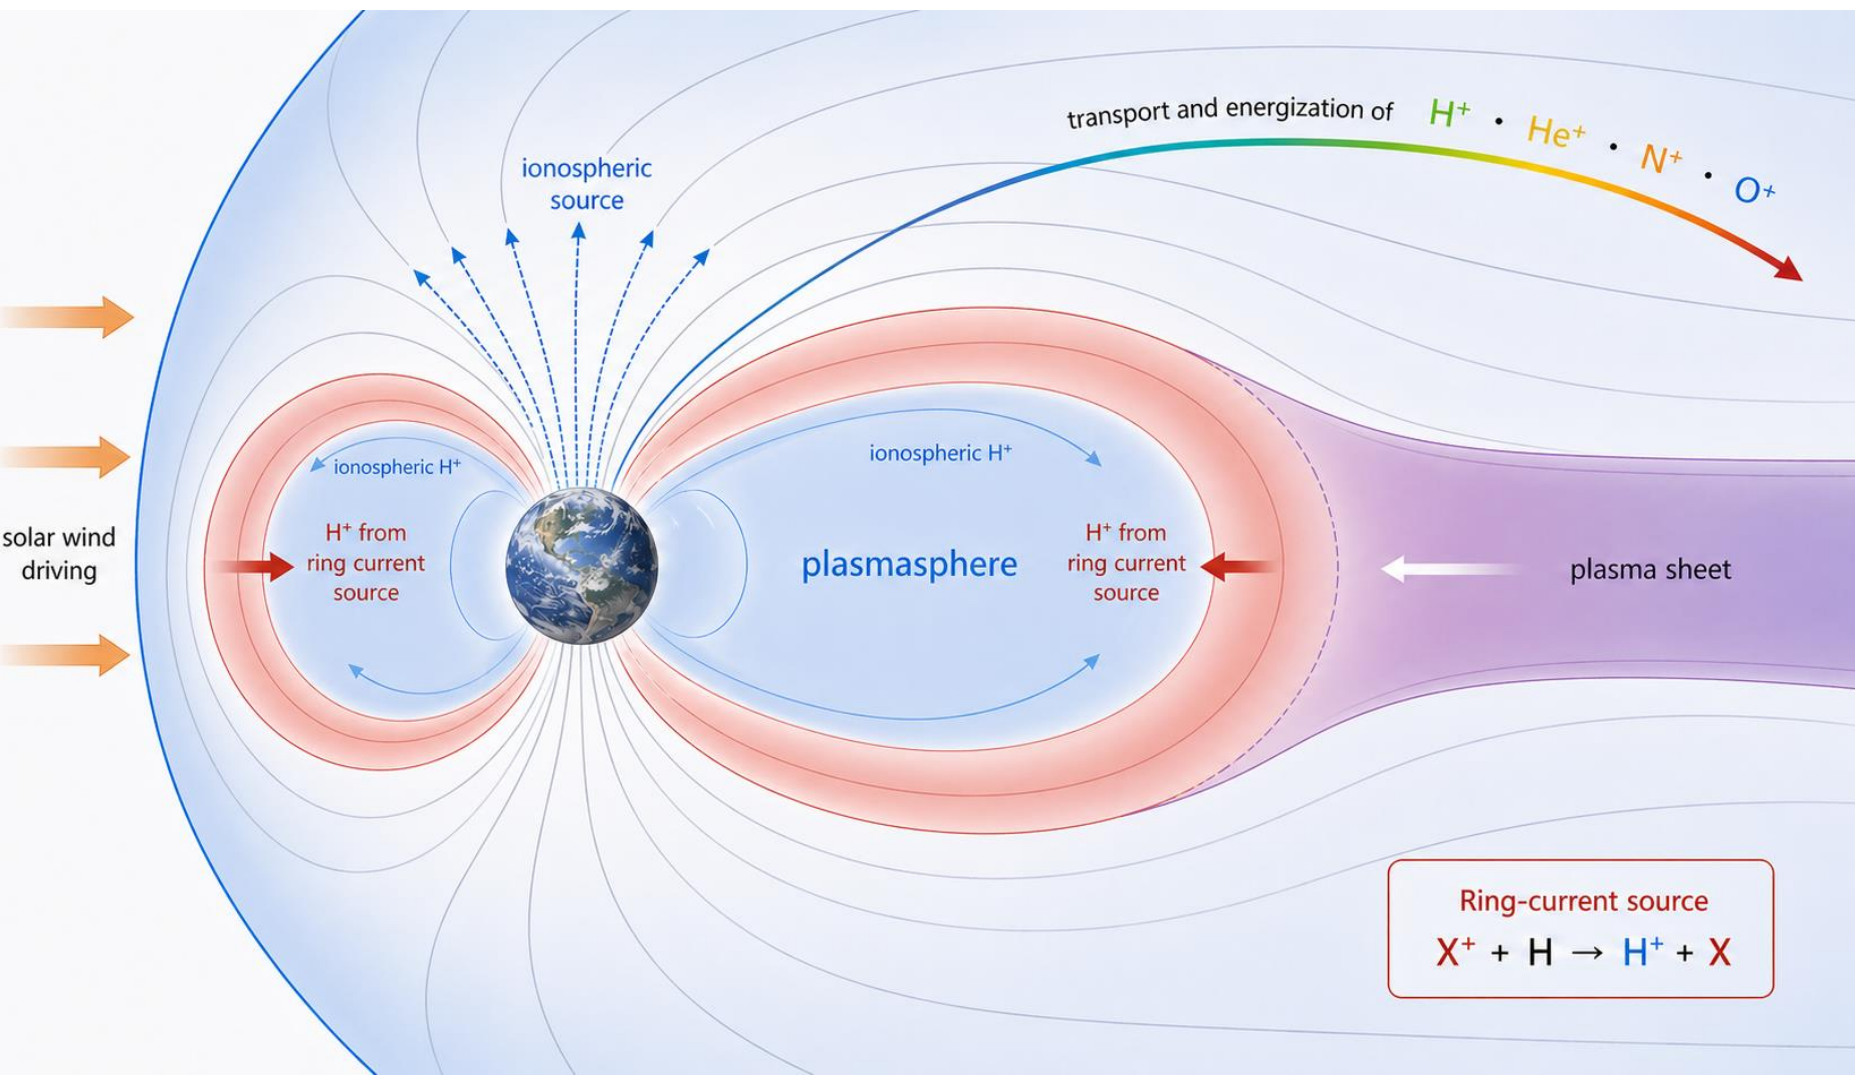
transport and energization of $H^+$ · $He^+$ · $N^+$ · $O^+$

ionospheric source

ionospheric $H^+$

ionospheric $H^+$

solar wind driving

$H^+$ from ring current source

plasmasphere

$H^+$ from ring current source

plasma sheet

Ring-current source

$X^+ + H \rightarrow H^+ + X$